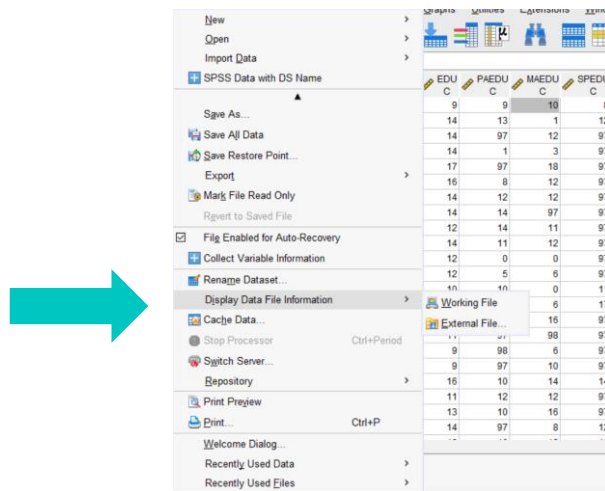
New
Open
Import Data
SPSS Data with DS Name
Save As...
Save All Data
Save Restore Point...
Export
Mark File Read Only
Revert to Saved File
File Enabled for Auto-Recovery
Collect Variable Information
Rename Dataset...
Display Data File Information
Cache Data...
Stop Processor Ctrl+Period
Switch Server...
Repository
Print Preview
Print... Ctrl+P
Welcome Dialog...
Recently Used Data
Recently Used Files

Working File
External File...

Graphs Utilities Extensions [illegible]

| EDUC | PAEDUC | MAEDUC | SPEDUC |
|---|---|---|---|
| 9 | 9 | 10 | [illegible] |
| 14 | 13 | 1 | 1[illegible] |
| 14 | 97 | 12 | 9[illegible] |
| 14 | 1 | 3 | 9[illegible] |
| 17 | 97 | 18 | 9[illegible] |
| 16 | 8 | 12 | 9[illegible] |
| 14 | 12 | 12 | 9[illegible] |
| 14 | 14 | 97 | 9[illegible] |
| 12 | 14 | 11 | 9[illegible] |
| 14 | 11 | 12 | 9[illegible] |
| 12 | 0 | 0 | 9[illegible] |
| 12 | 5 | 6 | 9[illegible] |
| 10 | 10 | 0 | 1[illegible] |
| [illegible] | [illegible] | 6 | 1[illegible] |
| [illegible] | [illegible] | 16 | 9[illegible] |
| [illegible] | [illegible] | 98 | 9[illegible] |
| 9 | 98 | 6 | 9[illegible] |
| 9 | 97 | 10 | 9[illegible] |
| 16 | 10 | 14 | 1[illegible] |
| 11 | 12 | 12 | 9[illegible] |
| 13 | 10 | 16 | 9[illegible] |
| 14 | 97 | 8 | 1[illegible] |